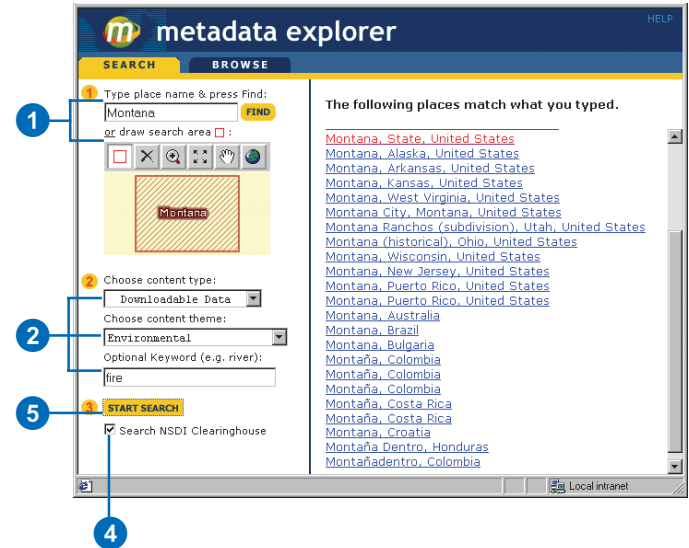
m metadata explorer

HELP

SEARCH

BROWSE

1 Type place name & press Find:

Montana

FIND

or draw search area :

Montana

2 Choose content type:

Downloadable Data

Choose content theme:

Environmental

Optional Keyword (e.g. river):

fire

3 START SEARCH

Search NSDI Clearinghouse

The following places match what you typed.

Montana, State, United States
Montana, Alaska, United States
Montana, Arkansas, United States
Montana, Kansas, United States
Montana, West Virginia, United States
Montana City, Montana, United States
Montana Ranchos (subdivision), Utah, United States
Montana (historical), Ohio, United States
Montana, Wisconsin, United States
Montana, New Jersey, United States
Montana, Puerto Rico, United States
Montana, Puerto Rico, United States
Montana, Australia
Montana, Brazil
Montana, Bulgaria
Montaña, Colombia
Montaña, Colombia
Montaña, Colombia
Montaña, Costa Rica
Montaña, Costa Rica
Montana, Croatia
Montaña Dentro, Honduras
Montañadentro, Colombia

Local intranet

1

2

5

4